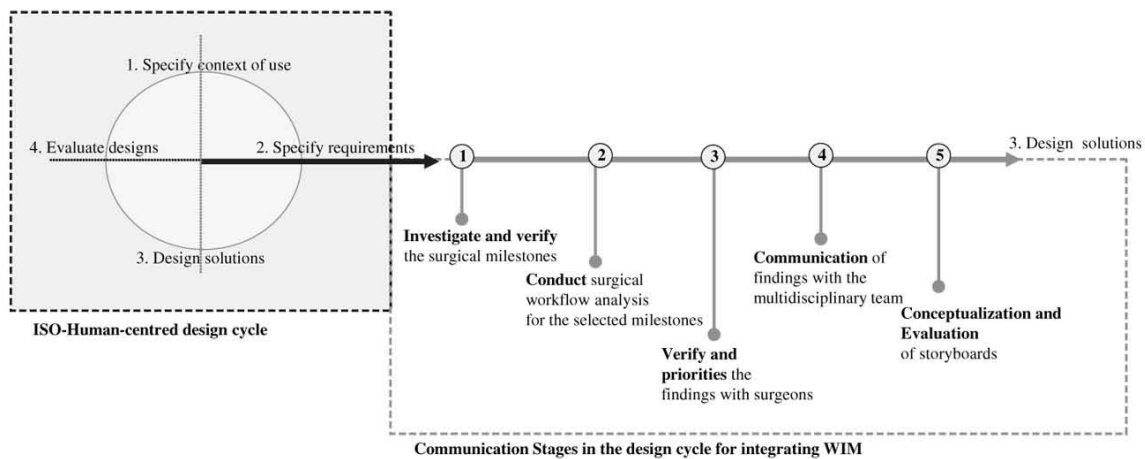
1. Specify context of use

4. Evaluate designs

2. Specify requirements

3. Design solutions

ISO-Human-centred design cycle

1

2

3

4

5

3. Design solutions

**Investigate and verify** the surgical milestones

**Conduct** surgical workflow analysis for the selected milestones

**Verify and priorities** the findings with surgeons

**Communication** of findings with the multidisciplinary team

**Conceptualization and Evaluation** of storyboards

Communication Stages in the design cycle for integrating WIM